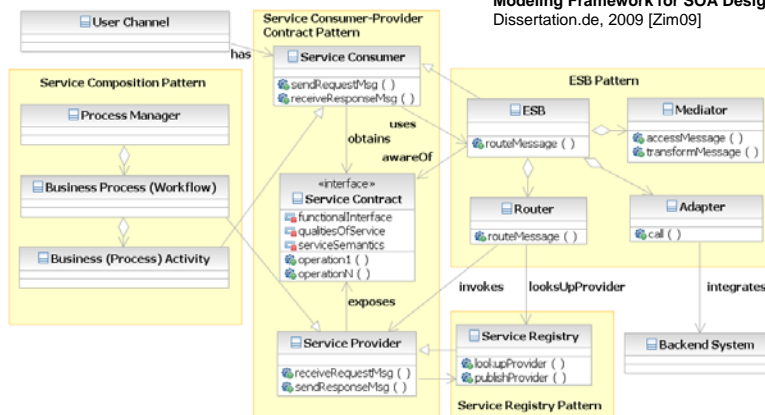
Modeling Framework for SOA Desig
Dissertation.de, 2009 [Zim09]

User Channel

has

Service Consumer-Provider Contract Pattern

Service Consumer
sendRequestMsg ( )
receiveResponseMsg ( )

Service Composition Pattern

Process Manager

Business Process (Workflow)

Business (Process) Activity

obtains

uses

awareOf

«interface»
Service Contract
functionalInterface
qualitiesOfService
serviceSemantics
operation1 ( )
operationN ( )

exposes

Service Provider
receiveRequestMsg ( )
sendResponseMsg ( )

ESB Pattern

ESB
routeMessage ( )

Mediator
accessMessage ( )
transformMessage ( )

Router
routeMessage ( )

Adapter
call ( )

invokes

looksUpProvider

integrates

Service Registry
lookupProvider ( )
publishProvider ( )

Service Registry Pattern

Backend System